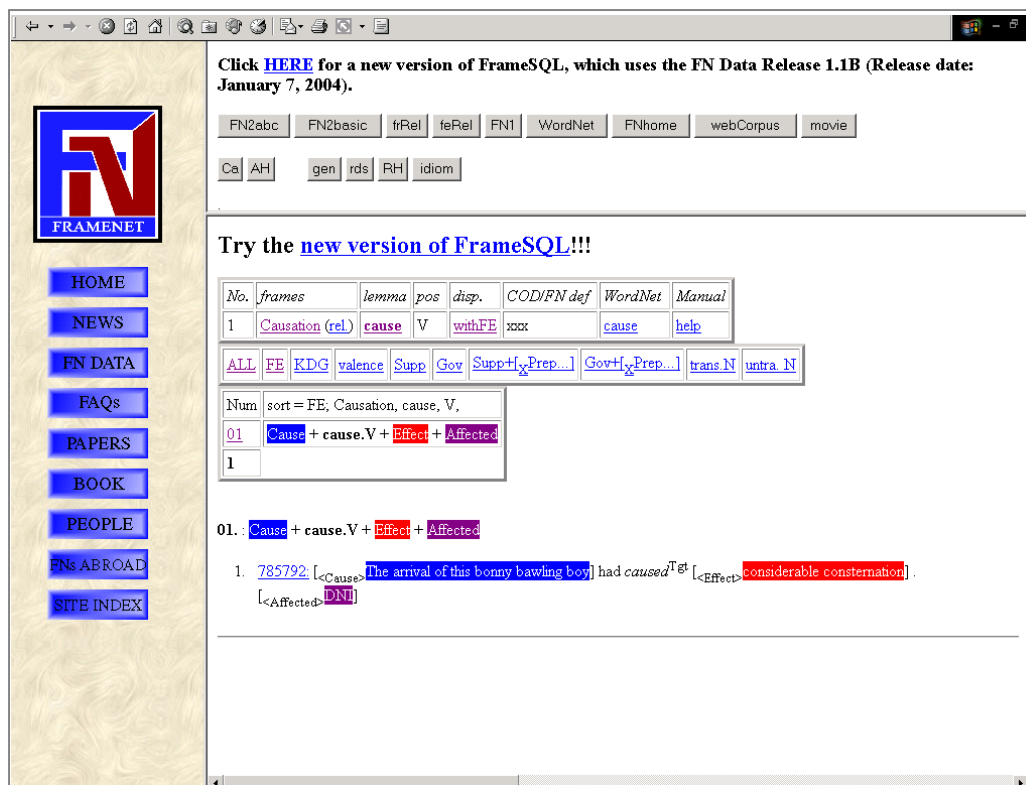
FRAMENET

HOME
NEWS
FN DATA
FAQs
PAPERS
BOOK
PEOPLE
FNs ABROAD
SITE INDEX

Click HERE for a new version of FrameSQL, which uses the FN Data Release 1.1B (Release date: January 7, 2004).

FN2abc | FN2basic | frRel | feRel | FN1 | WordNet | FNhome | webCorpus | movie

Ca | AH | gen | rds | RH | idiom

Try the new version of FrameSQL!!!

| No. | frames | lemma | pos | disp. | COD/FN def | WordNet | Manual |
|---|---|---|---|---|---|---|---|
| 1 | Causation (rel.) | cause | V | withFE | xxx | cause | help |

ALL | FE | KDG | valence | Supp | Gov | Supp+[$_X$Prep...] | Gov+[$_X$Prep...] | trans.N | untra. N

| Num | sort = FE; Causation, cause, V, |
|---|---|
| 01 | Cause + cause.V + Effect + Affected |
| 1 | |

01. : Cause + cause.V + Effect + Affected

1. 785792: [$_{<Cause>}$The arrival of this bonny bawling boy] had caused$^{Tgt}$ [$_{<Effect>}$considerable consternation] . [$_{<Affected>}$DNI]